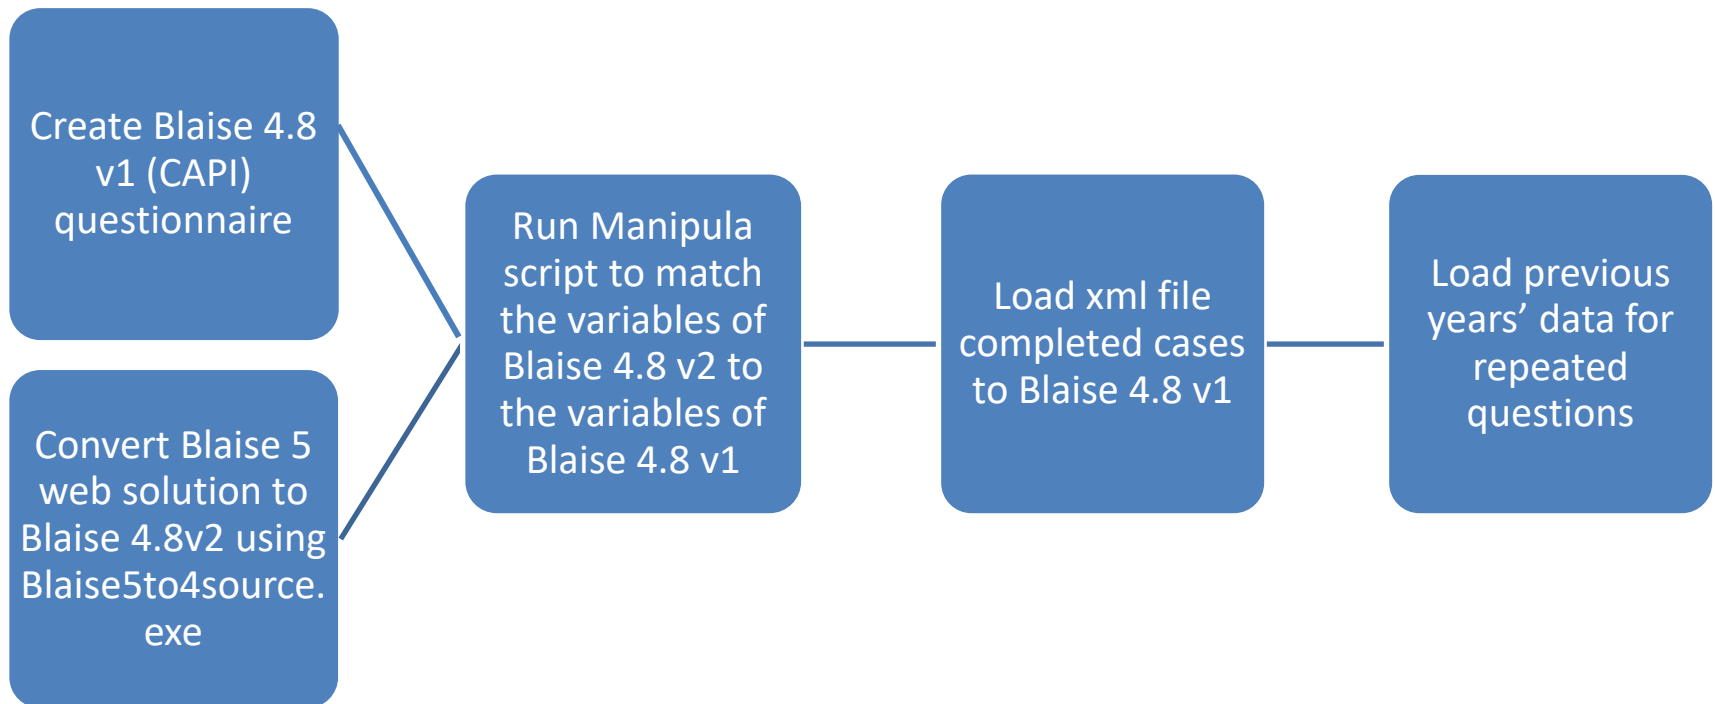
Create Blaise 4.8 v1 (CAPI) questionnaire

Convert Blaise 5 web solution to Blaise 4.8v2 using Blaise5to4source.exe

Run Manipula script to match the variables of Blaise 4.8 v2 to the variables of Blaise 4.8 v1

Load xml file completed cases to Blaise 4.8 v1

Load previous years’ data for repeated questions